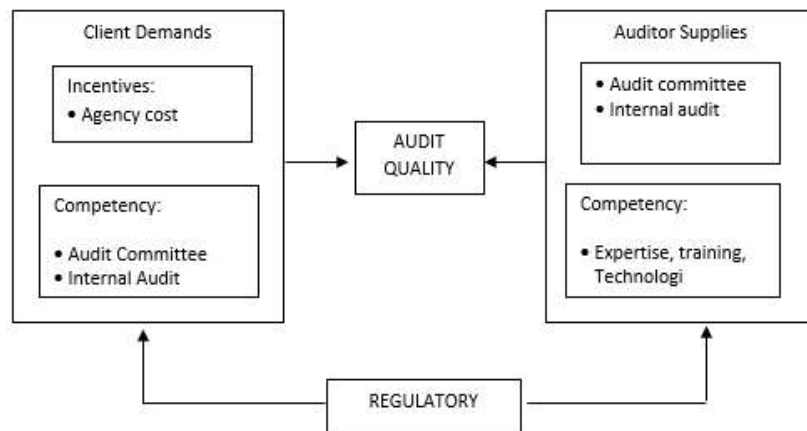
Client Demands

Incentives:
• Agency cost

Competency:
• Audit Committee
• Internal Audit

AUDIT QUALITY

Auditor Supplies

• Audit committee
• Internal audit

Competency:
• Expertise, training, Technologi

REGULATORY